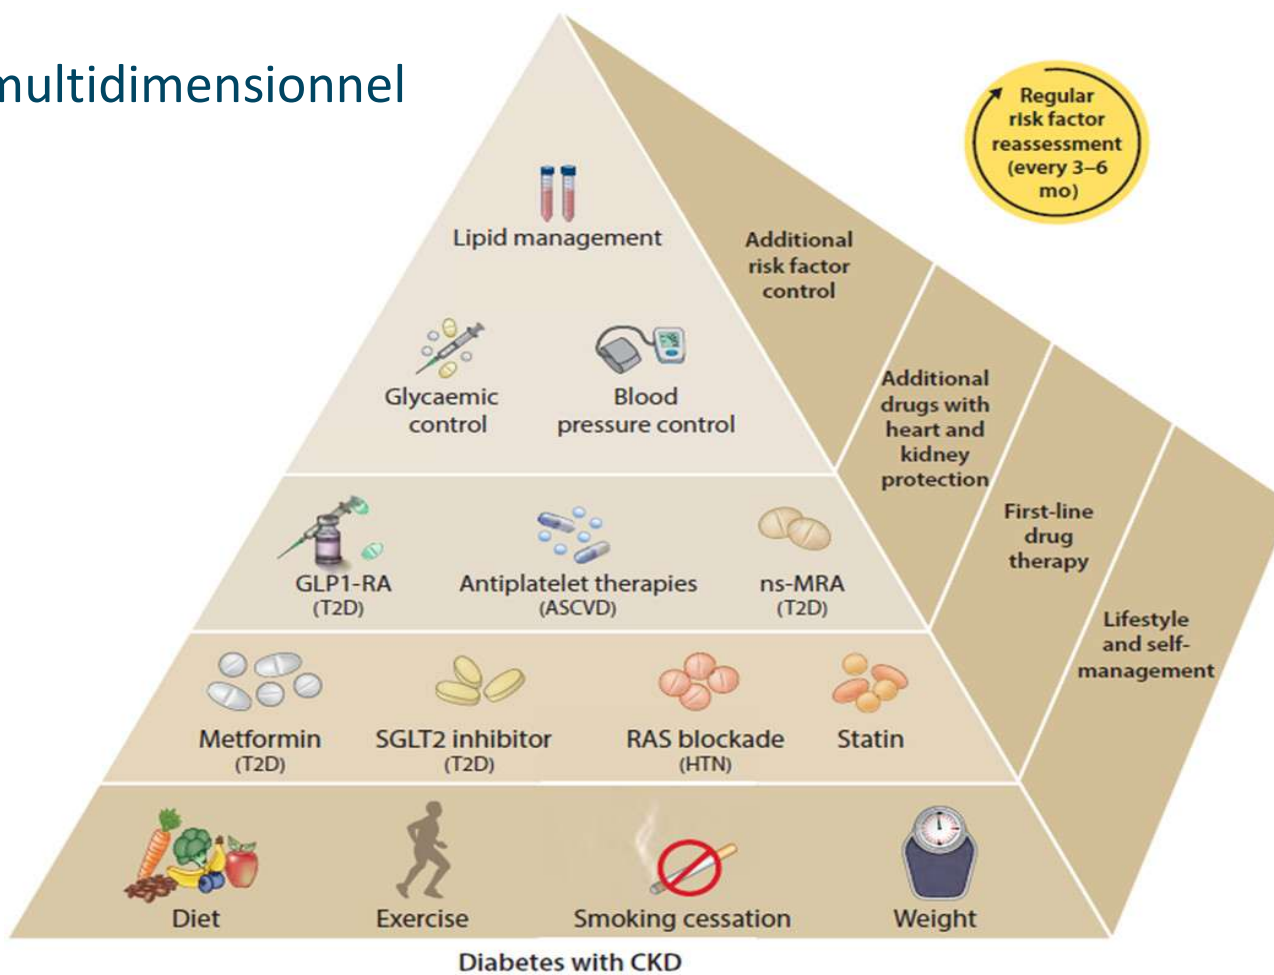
multidimensionnel

Regular risk factor reassessment (every 3–6 mo)

Lipid management

Glycaemic control

Blood pressure control

Additional risk factor control

Additional drugs with heart and kidney protection

GLP1-RA (T2D)

Antiplatelet therapies (ASCVD)

ns-MRA (T2D)

First-line drug therapy

Metformin (T2D)

SGLT2 inhibitor (T2D)

RAS blockade (HTN)

Statin

Lifestyle and self-management

Diet

Exercise

Smoking cessation

Weight

Diabetes with CKD